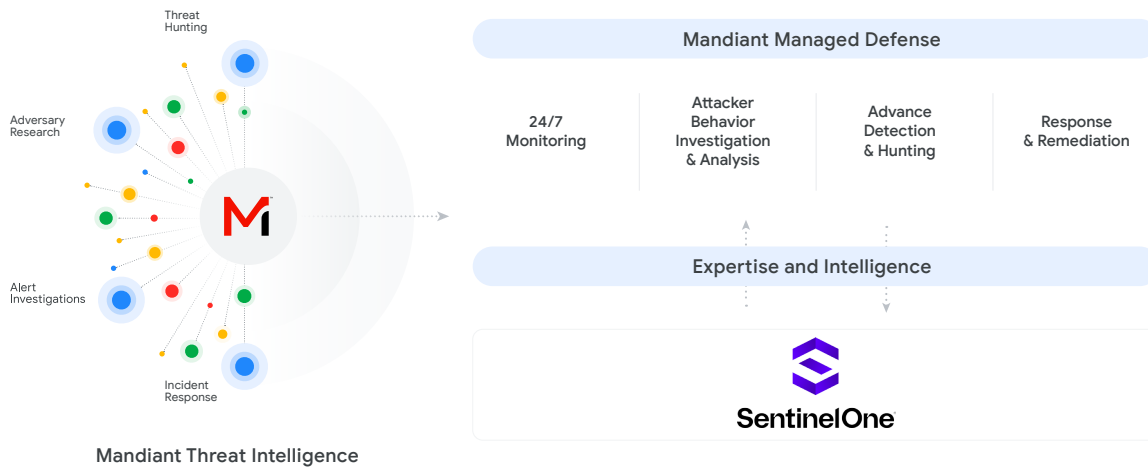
Threat Hunting

Adversary Research

Alert Investigations

Incident Response

Mandiant Threat Intelligence

Mandiant Managed Defense

24/7 Monitoring

Attacker Behavior Investigation & Analysis

Advance Detection & Hunting

Response & Remediation

Expertise and Intelligence

SentinelOne